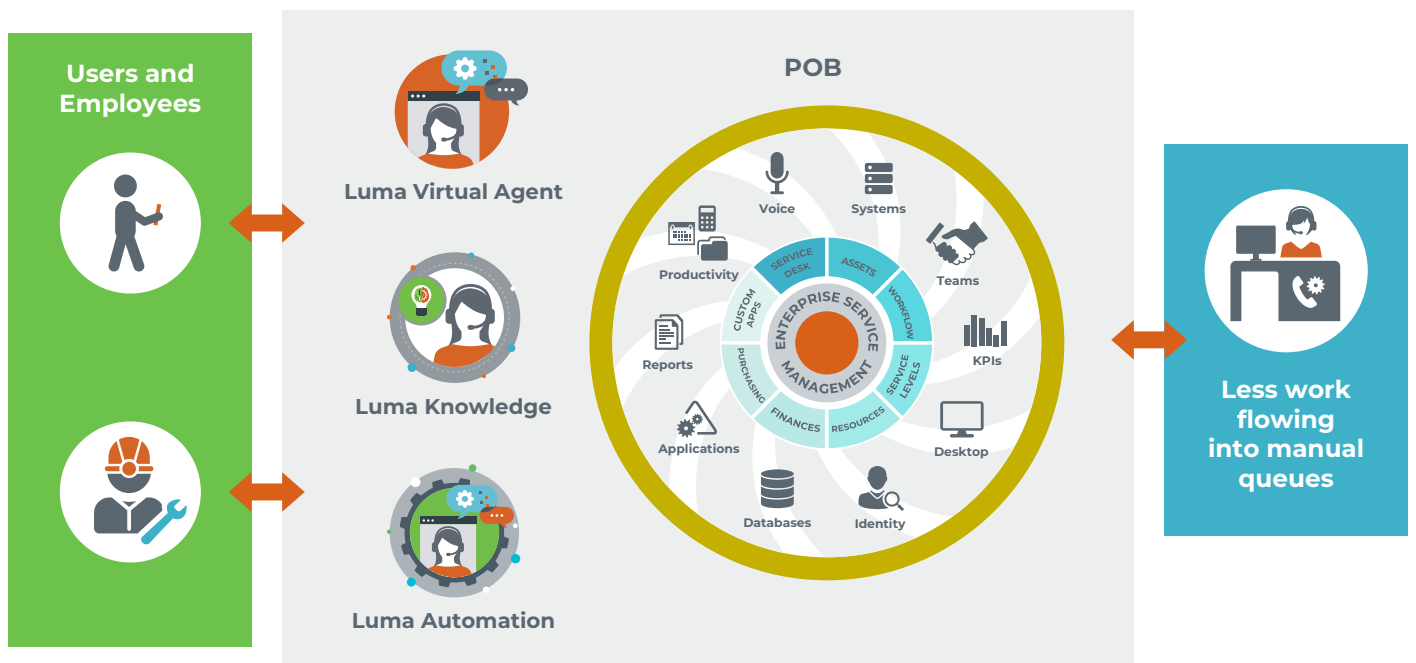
Users and Employees

Luma Virtual Agent

Luma Knowledge

Luma Automation

POB

Voice

Systems

Teams

KPIs

Desktop

Identity

Databases

Applications

Reports

Productivity

SERVICE DESK

ASSETS

WORKFLOW

SERVICE LEVELS

RESOURCES

FINANCES

PURCHASING

CUSTOM APPS

ENTERPRISE SERVICE MANAGEMENT

Less work flowing into manual queues